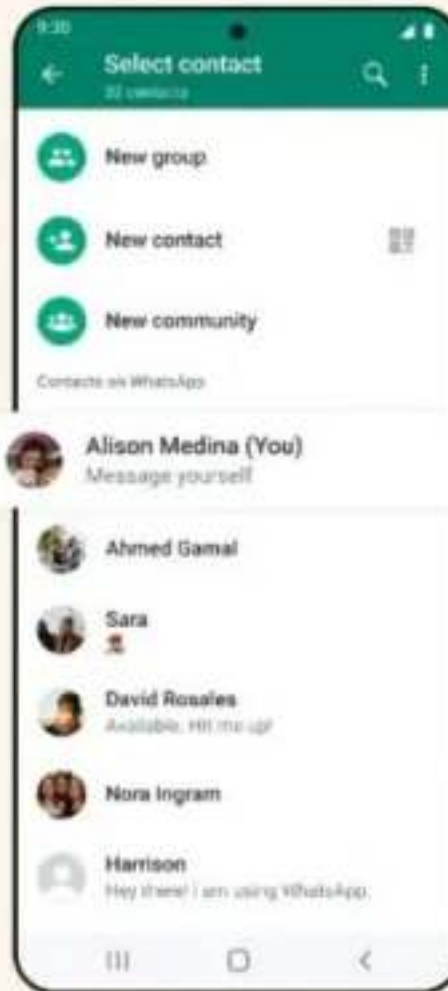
9:30

Select contact
32 contacts

New group

New contact

New community

Contacts on WhatsApp

Alison Medina (You)
Message yourself

Ahmed Gamal

Sara

David Rosales
Available. Hit me up!

Nora Ingram

Harrison
Hey there! I am using WhatsApp.